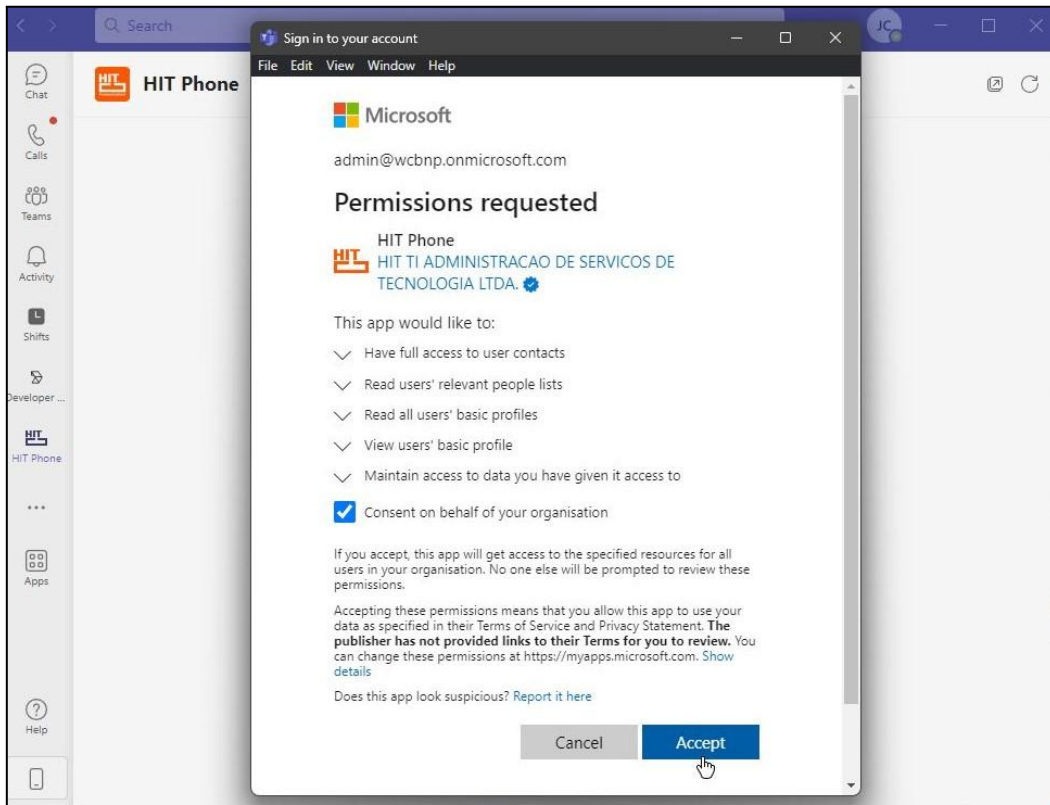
Search

JC

Chat

Calls

Teams

Activity

Shifts

Developer ...

HIT Phone

...

Apps

Help

HIT Phone

Sign in to your account

File Edit View Window Help

Microsoft

admin@wcbnp.onmicrosoft.com

Permissions requested

HIT Phone
HIT TI ADMINISTRACAO DE SERVICOS DE TECNOLOGIA LTDA.

This app would like to:

Have full access to user contacts

Read users' relevant people lists

Read all users' basic profiles

View users' basic profile

Maintain access to data you have given it access to

Consent on behalf of your organisation

If you accept, this app will get access to the specified resources for all users in your organisation. No one else will be prompted to review these permissions.

Accepting these permissions means that you allow this app to use your data as specified in their Terms of Service and Privacy Statement. **The publisher has not provided links to their Terms for you to review.** You can change these permissions at https://myapps.microsoft.com. Show details

Does this app look suspicious? Report it here

Cancel

Accept